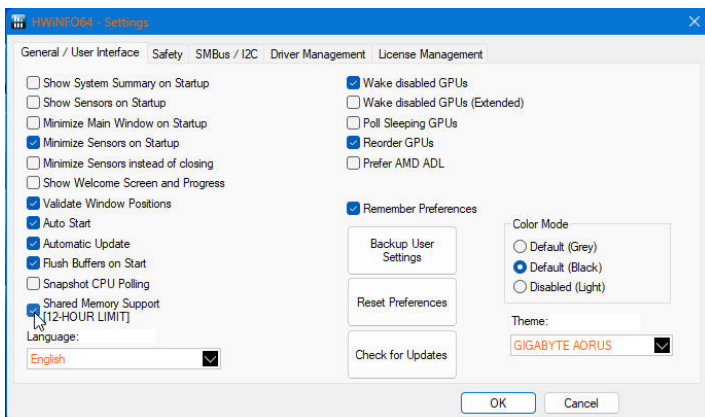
HWiNFO64 - Settings

General / User Interface | Safety | SMBus / I2C | Driver Management | License Management

Show System Summary on Startup
Show Sensors on Startup
Minimize Main Window on Startup
Minimize Sensors on Startup
Minimize Sensors instead of closing
Show Welcome Screen and Progress
Validate Window Positions
Auto Start
Automatic Update
Flush Buffers on Start
Snapshot CPU Polling
Shared Memory Support [12-HOUR LIMIT]

Language:
English

Wake disabled GPUs
Wake disabled GPUs (Extended)
Poll Sleeping GPUs
Reorder GPUs
Prefer AMD ADL

Remember Preferences

Backup User Settings

Reset Preferences

Check for Updates

Color Mode
Default (Grey)
Default (Black)
Disabled (Light)

Theme:
GIGABYTE AORUS

OK
Cancel